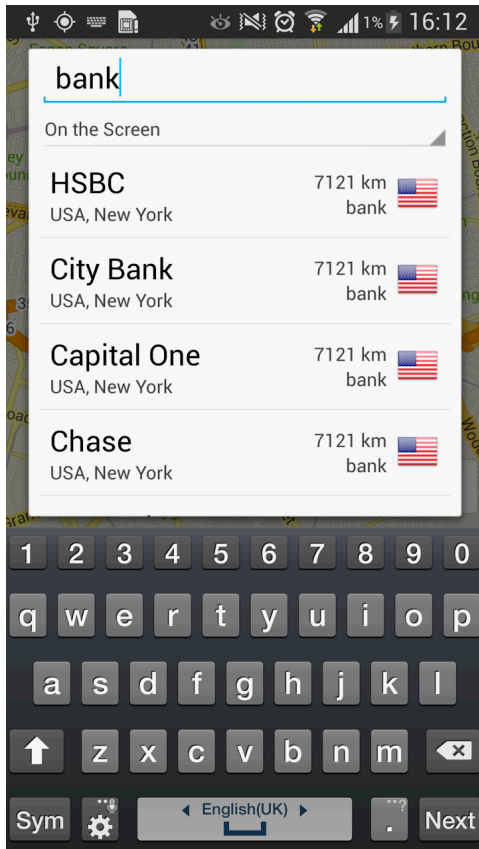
1% 16:12

bank

On the Screen

HSBC
USA, New York
7121 km
bank

City Bank
USA, New York
7121 km
bank

Capital One
USA, New York
7121 km
bank

Chase
USA, New York
7121 km
bank

1 2 3 4 5 6 7 8 9 0
q w e r t y u i o p
a s d f g h j k l
z x c v b n m
Sym English(UK) . Next